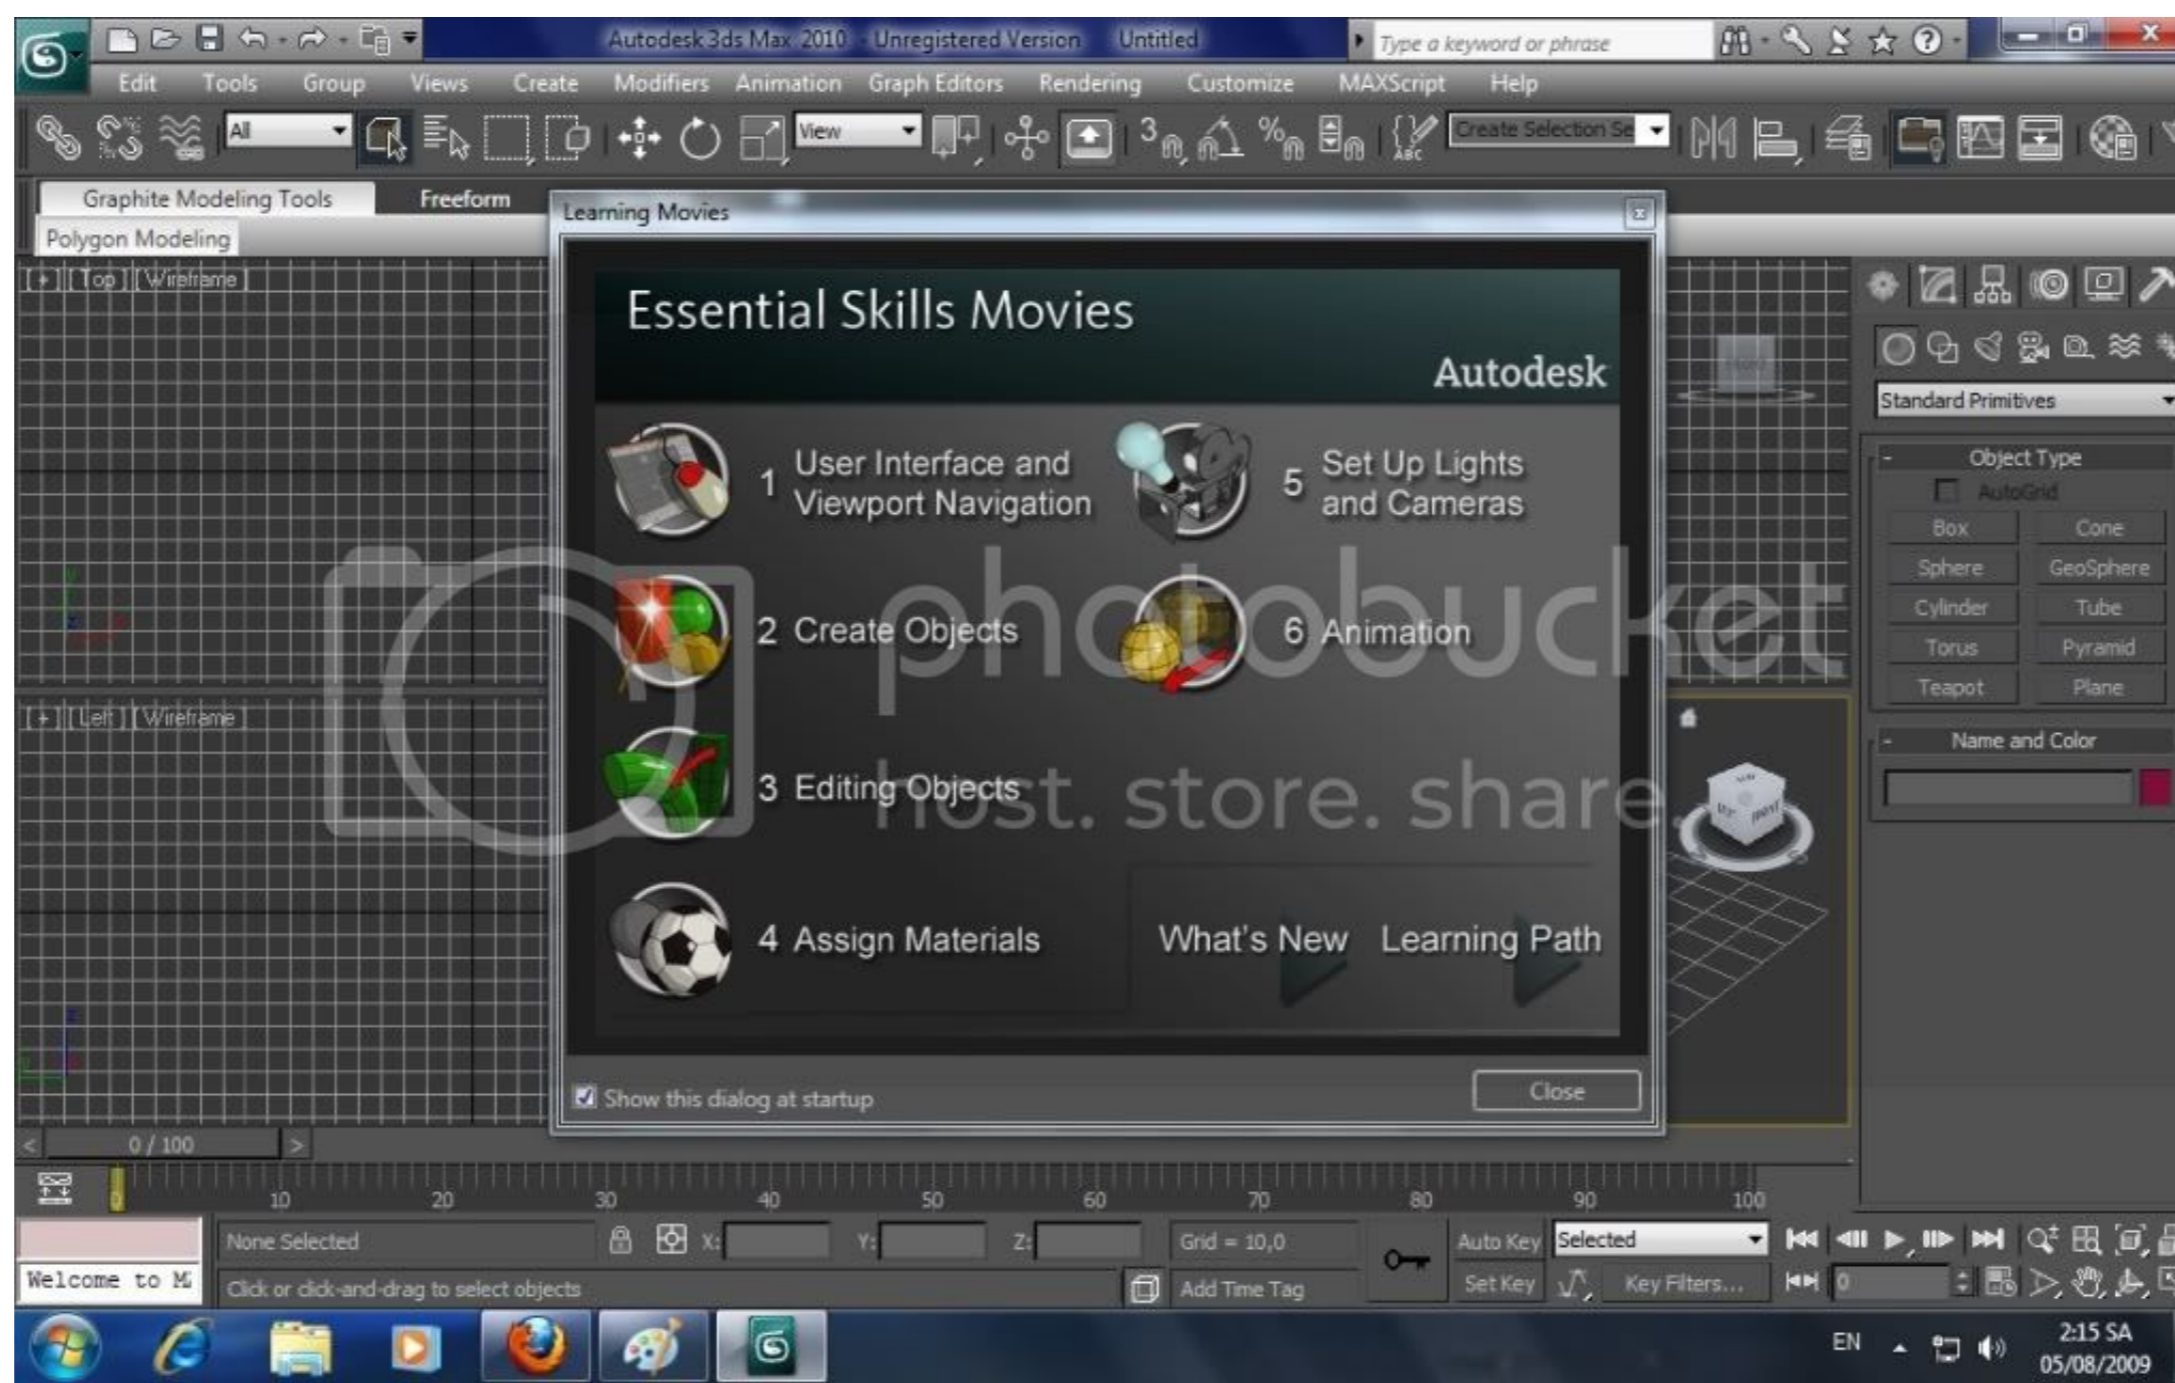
Autodesk 3ds Max 2010 Unregistered Version Untitled

Type a keyword or phrase

Edit Tools Group Views Create Modifiers Animation Graph Editors Rendering Customize MAXScript Help

All

View

Create Selection Se

Graphite Modeling Tools Freeform

Polygon Modeling

[+] [Top] [Wireframe]

[+] [Left] [Wireframe]

Learning Movies

Essential Skills Movies

Autodesk

1 User Interface and Viewport Navigation

5 Set Up Lights and Cameras

2 Create Objects

6 Animation

3 Editing Objects

4 Assign Materials

What's New

Learning Path

Show this dialog at startup

Close

photobucket host. store. share.

Standard Primitives

Object Type

AutoGrid

| Box | Cone |
|---|---|
| Sphere | GeoSphere |
| Cylinder | Tube |
| Torus | Pyramid |
| Teapot | Plane |

Name and Color

0 / 100

10 20 30 40 50 60 70 80 90 100

Welcome to M

None Selected

X: Y: Z:

Grid = 10,0

Auto Key Selected

Click or click-and-drag to select objects

Add Time Tag

Set Key

Key Filters...

0

EN

2:15 SA
05/08/2009